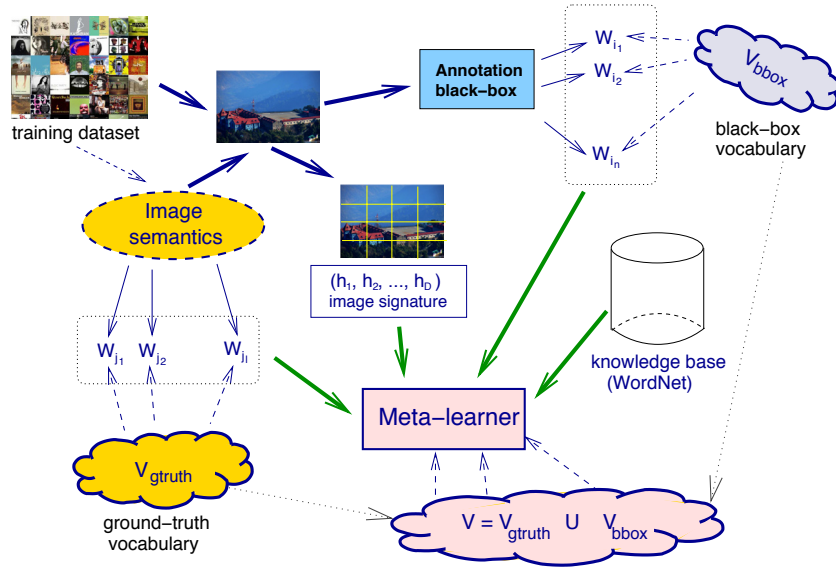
training dataset

Annotation black-box

$W_{i_1}$

$W_{i_2}$

$W_{i_n}$

$V_{bbox}$

black-box vocabulary

Image semantics

$(h_1, h_2, ..., h_D)$
image signature

knowledge base (WordNet)

$W_{j_1}$ $W_{j_2}$ $W_{j_l}$

Meta-learner

$V_{gtruth}$

ground-truth vocabulary

$V = V_{gtruth}$ U $V_{bbox}$